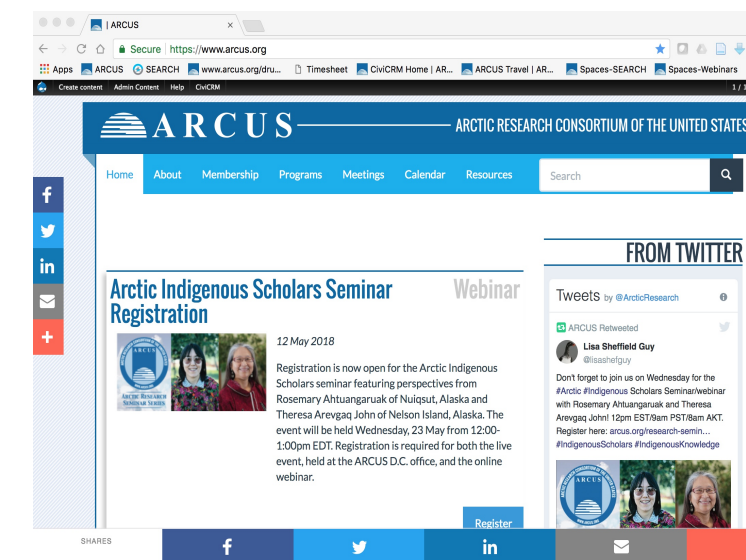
| ARCUS

Secure | https://www.arcus.org

Apps ARCUS SEARCH www.arcus.org/dru... Timesheet CiviCRM Home | AR... ARCUS Travel | AR... Spaces-SEARCH Spaces-Webinars

Create content Admin Content Help CiviCRM

ARCUS ARCTIC RESEARCH CONSORTIUM OF THE UNITED STATES

Home About Membership Programs Meetings Calendar Resources Search

Arctic Indigenous Scholars Seminar Registration

Webinar

12 May 2018

Registration is now open for the Arctic Indigenous Scholars seminar featuring perspectives from Rosemary Ahtuangaruak of Nuiqsut, Alaska and Theresa Arevgaq John of Nelson Island, Alaska. The event will be held Wednesday, 23 May from 12:00-1:00pm EDT. Registration is required for both the live event, held at the ARCUS D.C. office, and the online webinar.

ARCTIC RESEARCH SEMINAR SERIES

Register

FROM TWITTER

Tweets by @ArcticResearch

ARCUS Retweeted

Lisa Sheffield Guy
@lisashefguy

Don't forget to join us on Wednesday for the #Arctic #Indigenous Scholars Seminar/webinar with Rosemary Ahtuangaruak and Theresa Arevgaq John! 12pm EST/9am PST/8am AKT. Register here: arcus.org/research-semin... #IndigenousScholars #IndigenousKnowledge

ARCUS

SHARES